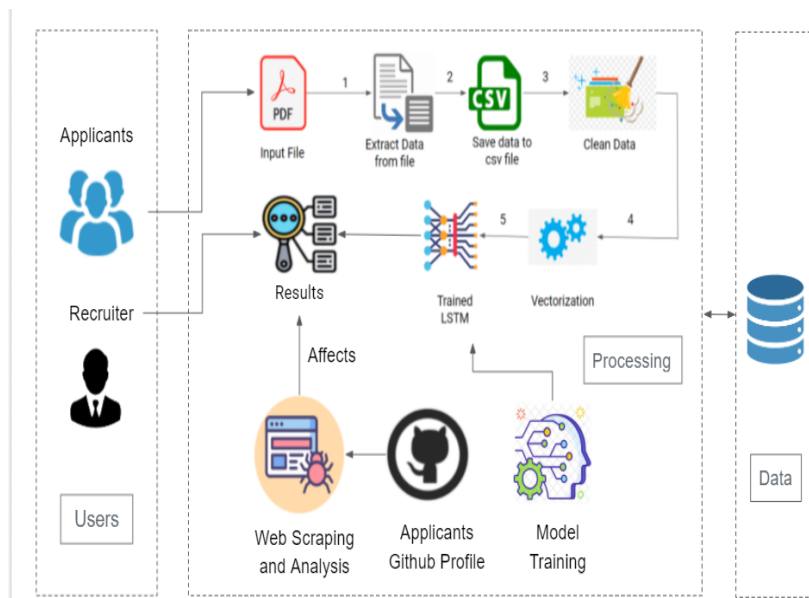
Applicants

Recruiter

Users

PDF

Input File

1

Extract Data from file

2

CSV

Save data to csv file

3

Clean Data

4

Vectorization

5

Trained LSTM

Results

Affects

Processing

Web Scraping and Analysis

Applicants Github Profile

Model Training

Data